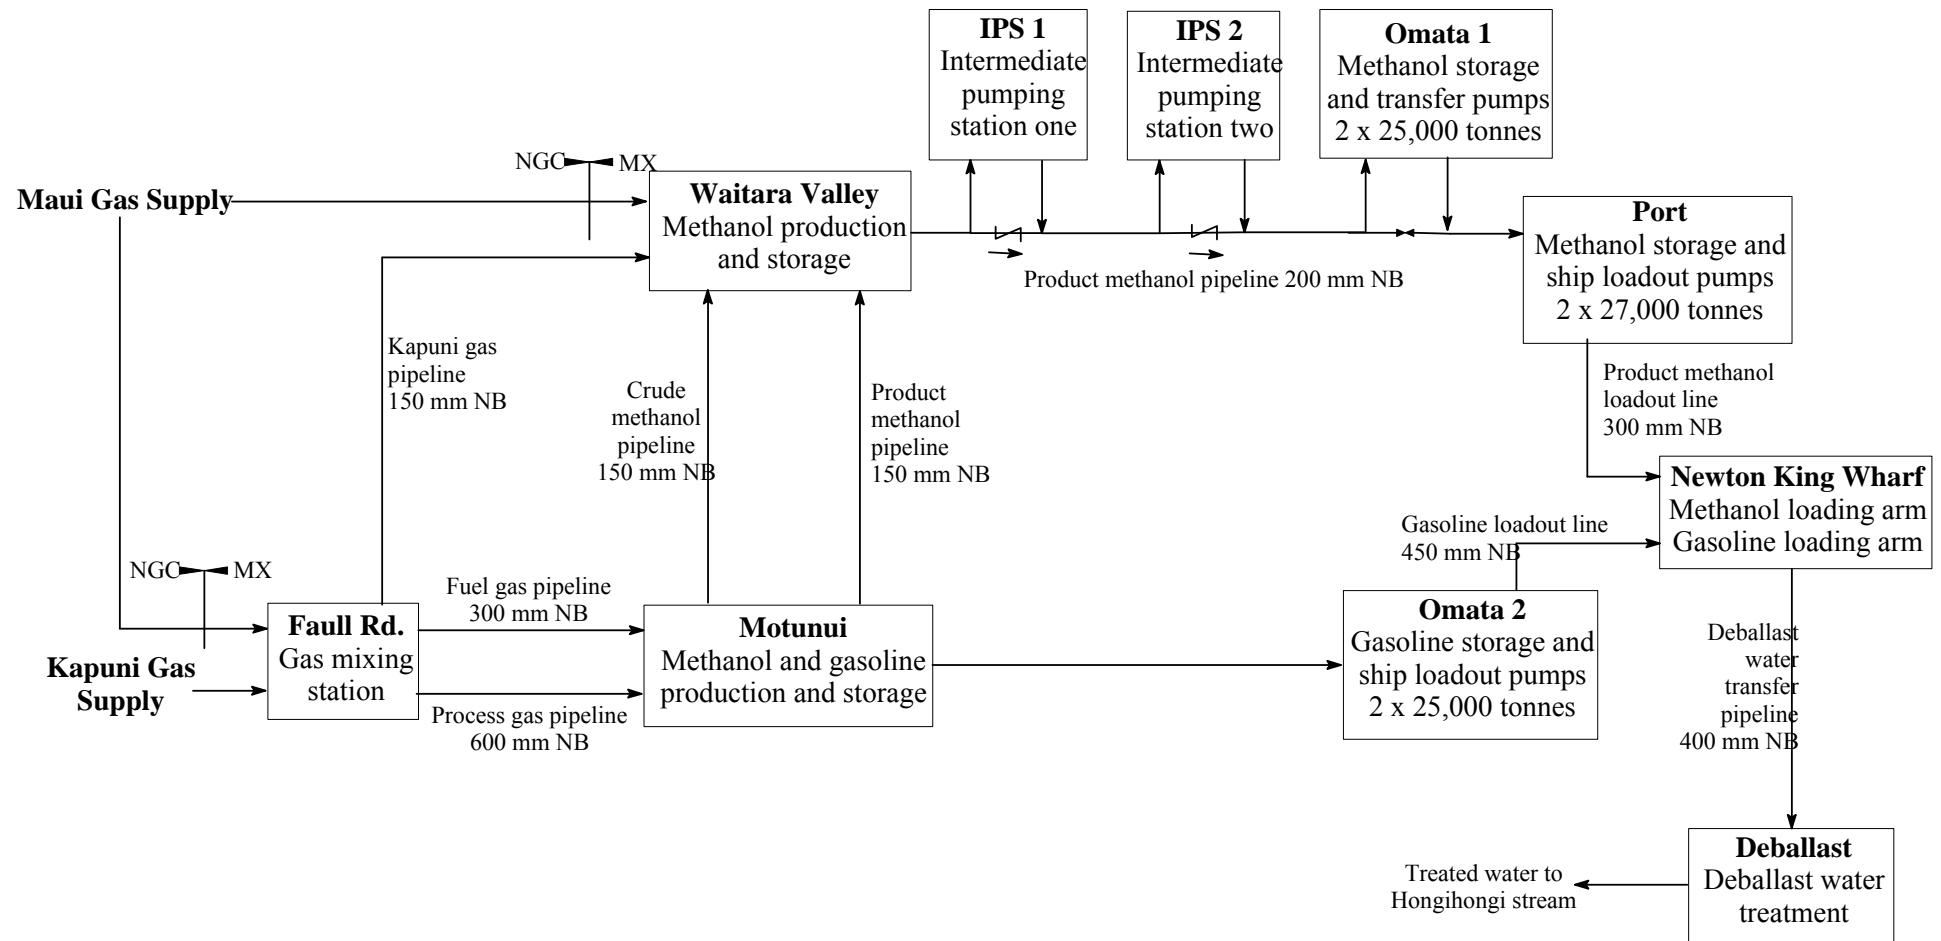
IPS 1
Intermediate pumping station one

IPS 2
Intermediate pumping station two

Omata 1
Methanol storage and transfer pumps 2 x 25,000 tonnes

NGC MX

Maui Gas Supply

Waitara Valley
Methanol production and storage

Port
Methanol storage and ship loadout pumps 2 x 27,000 tonnes

Product methanol pipeline 200 mm NB

Kapuni gas pipeline 150 mm NB

Crude methanol pipeline 150 mm NB

Product methanol pipeline 150 mm NB

Product methanol loadout line 300 mm NB

Newton King Wharf
Methanol loading arm
Gasoline loading arm

Gasoline loadout line 450 mm NB

NGC MX

Fuel gas pipeline 300 mm NB

Faull Rd.
Gas mixing station

Motunui
Methanol and gasoline production and storage

Omata 2
Gasoline storage and ship loadout pumps 2 x 25,000 tonnes

Kapuni Gas Supply

Process gas pipeline 600 mm NB

Deballast water transfer pipeline 400 mm NB

Deballast
Deballast water treatment

Treated water to Hongihongi stream